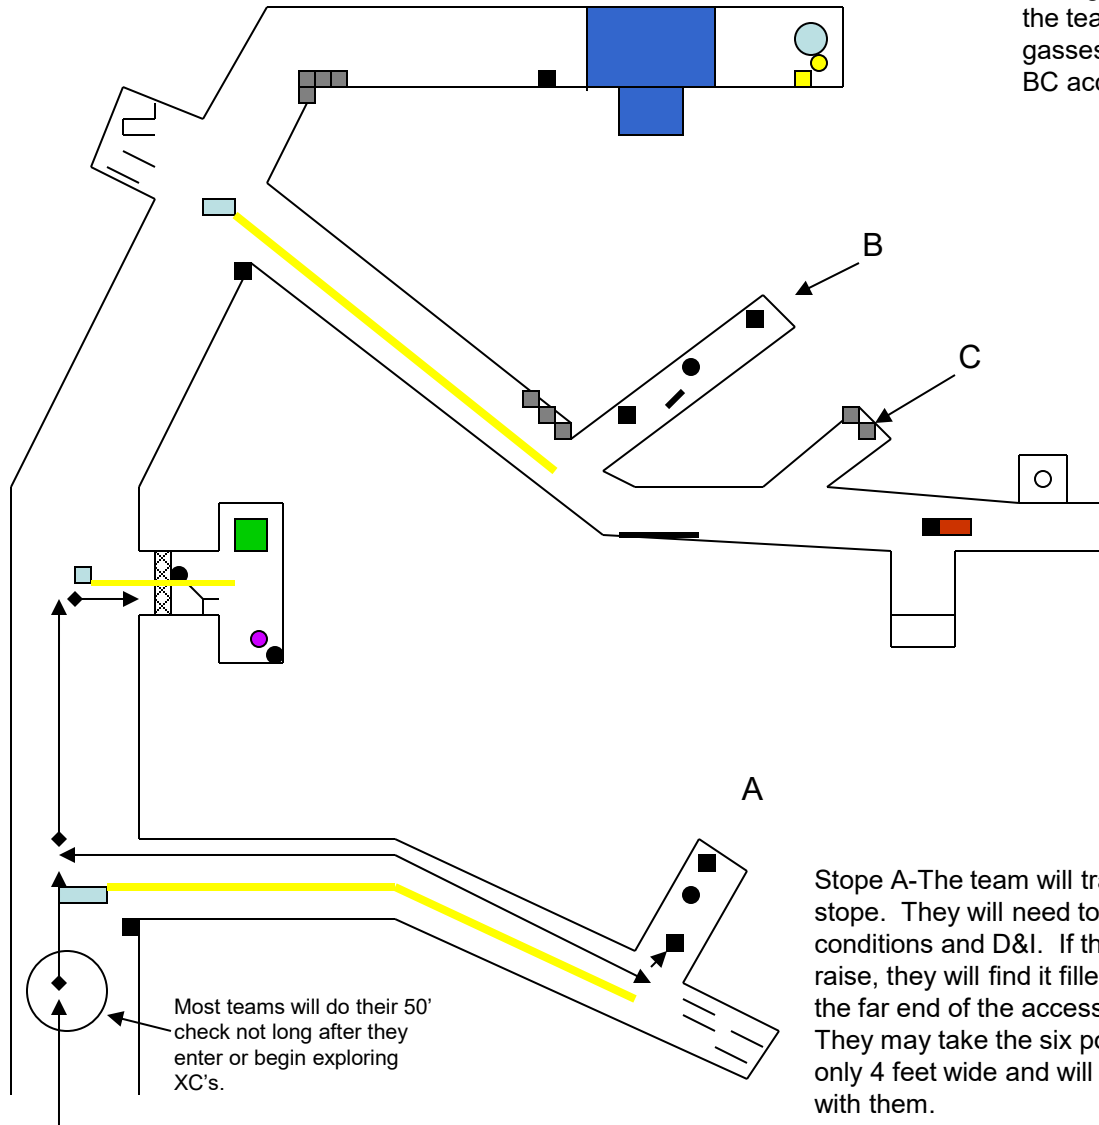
the tea
gasses
BC acc

B

C

A

Stope A-The team will tra stope. They will need to conditions and D&I. If th raise, they will find it fille the far end of the access They may take the six po only 4 feet wide and will with them.

Most teams will do their 50' check not long after they enter or begin exploring XC's.